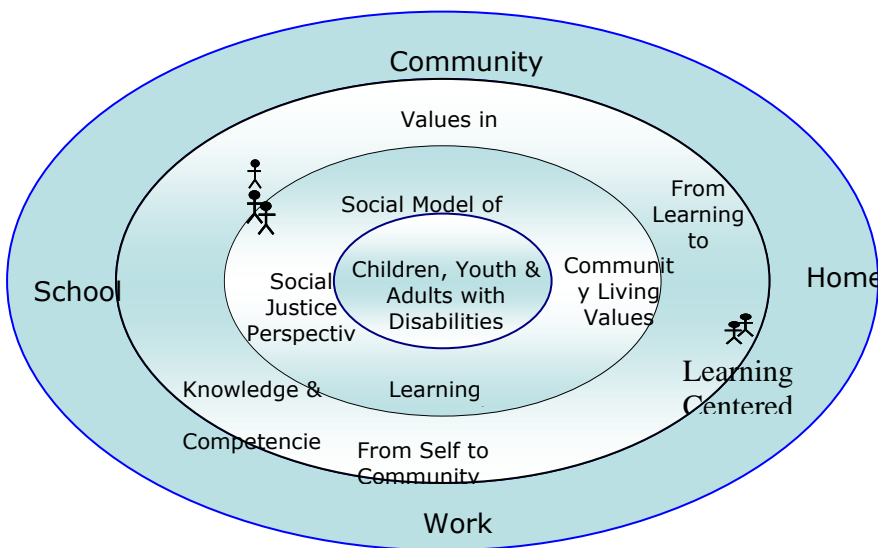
Community

Values in

From Learning to

Social Model of

Children, Youth & Adults with Disabilities

Social Justice Perspectiv

Communit y Living Values

School

Home

Learning Centered

Knowledge &

Learning

Competencie

From Self to Community

Work